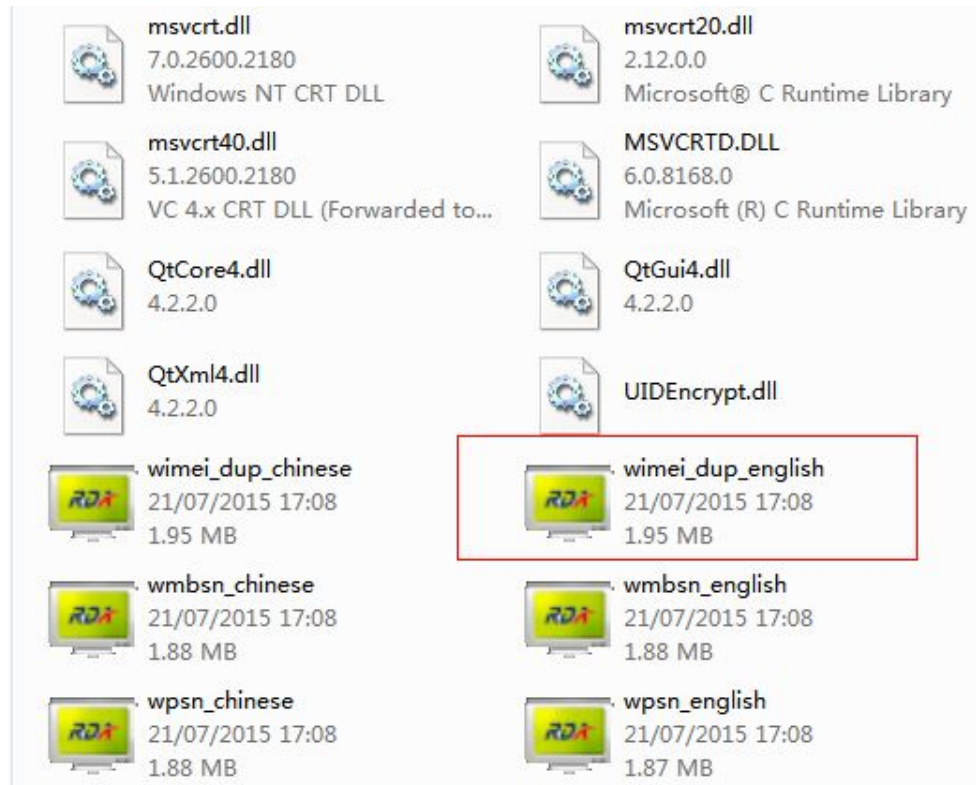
msvcrt.dll
7.0.2600.2180
Windows NT CRT DLL

msvcrt20.dll
2.12.0.0
Microsoft® C Runtime Library

msvcrt40.dll
5.1.2600.2180
VC 4.x CRT DLL (Forwarded to...

MSVCRTD.DLL
6.0.8168.0
Microsoft (R) C Runtime Library

QtCore4.dll
4.2.2.0

QtGui4.dll
4.2.2.0

QtXml4.dll
4.2.2.0

UIDEncrypt.dll

RDA
wimei_dup_chinese
21/07/2015 17:08
1.95 MB

RDA
wimei_dup_english
21/07/2015 17:08
1.95 MB

RDA
wmbsn_chinese
21/07/2015 17:08
1.88 MB

RDA
wmbsn_english
21/07/2015 17:08
1.88 MB

RDA
wpsn_chinese
21/07/2015 17:08
1.88 MB

RDA
wpsn_english
21/07/2015 17:08
1.87 MB